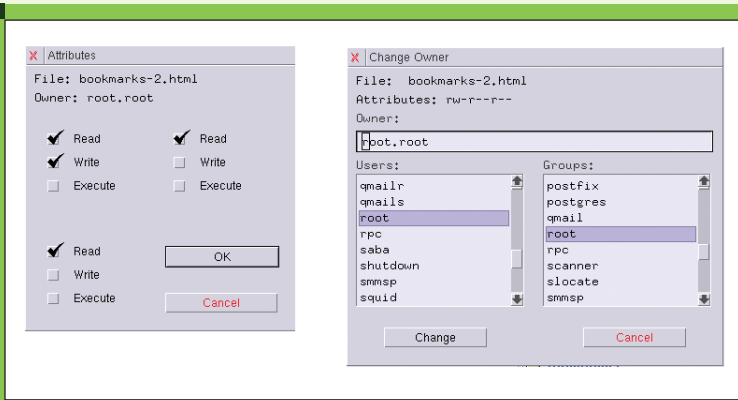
X Attributes

File: bookmarks-2.html
Owner: root.root

Read
Write
Execute

Read
Write
Execute

Read
Write
Execute

OK

Cancel

X Change Owner

File: bookmarks-2.html
Attributes: rw-r--r--
Owner:

root.root

Users:

qmailr
qmails
root
rpc
saba
shutdown
smmsp
squid

Groups:

postfix
postgres
qmail
root
rpc
scanner
slocate
smmsp

Change

Cancel